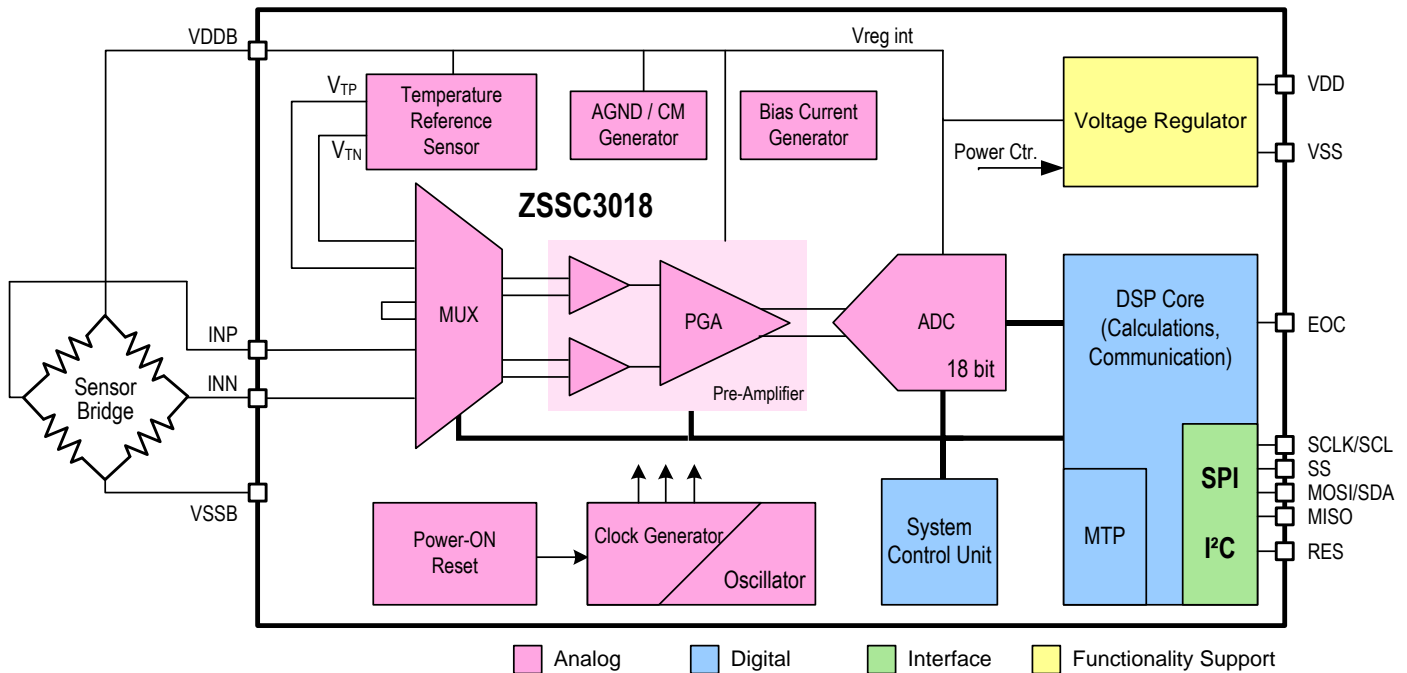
VDDB

Vreg int

$V_{TP}$

Temperature Reference Sensor

$V_{TN}$

AGND / CM Generator

Bias Current Generator

Voltage Regulator

VDD

Power Ctr.

VSS

ZSSC3018

MUX

PGA

Pre-Amplifier

ADC

18 bit

DSP Core (Calculations, Communication)

EOC

INP

INN

Sensor Bridge

SCLK/SCL

SS

MOSI/SDA

MISO

RES

SPI

I²C

MTP

VSSB

Power-ON Reset

Clock Generator

Oscillator

System Control Unit

Analog

Digital

Interface

Functionality Support